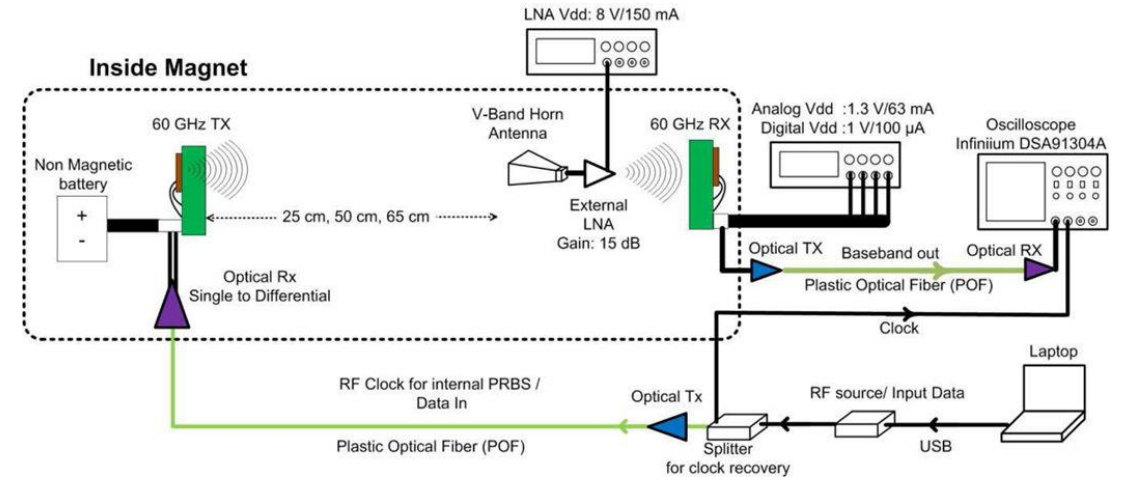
LNA Vdd: 8 V/150 mA

Inside Magnet

60 GHz TX

V-Band Horn Antenna

60 GHz RX

Analog Vdd :1.3 V/63 mA
Digital Vdd :1 V/100 µA

Oscilloscope
Infiniium DSA91304A

Non Magnetic battery

+
-

25 cm, 50 cm, 65 cm

External LNA
Gain: 15 dB

Optical TX

Baseband out

Optical RX

Plastic Optical Fiber (POF)

Optical Rx
Single to Differential

Clock

Laptop

RF Clock for internal PRBS / Data In

Optical Tx

RF source/ Input Data

Splitter for clock recovery

USB

Plastic Optical Fiber (POF)